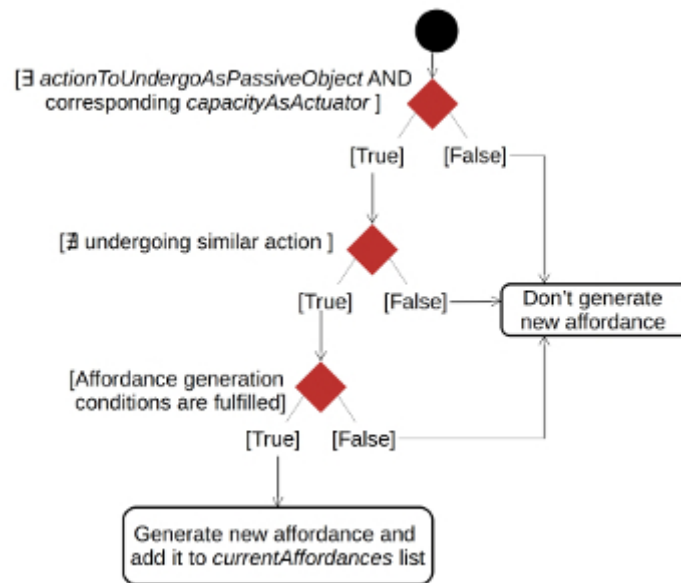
[∃ actionToUndergoAsPassiveObject AND corresponding capacityAsActuator ]

[True]

[False]

[∄ undergoing similar action ]

[True]

[False]

Don't generate new affordance

[Affordance generation conditions are fulfilled]

[True]

[False]

Generate new affordance and add it to currentAffordances list